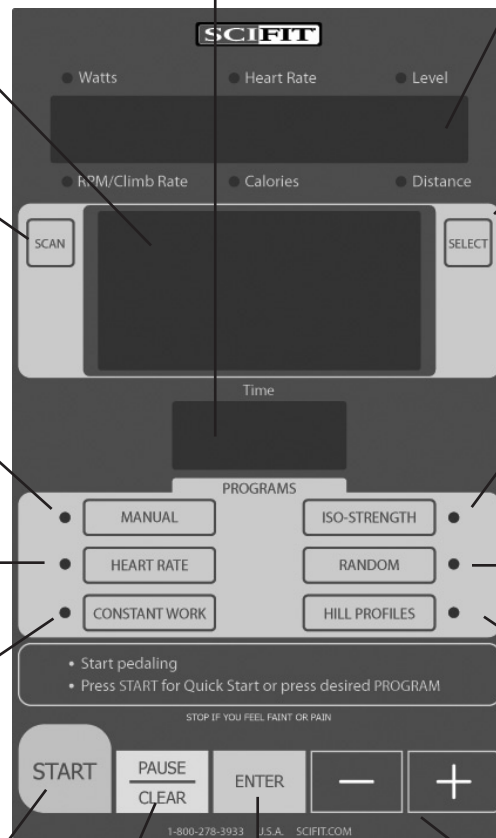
SCIFIT

Watts
Heart Rate
Level

RPM/Climb Rate
Calories
Distance

SCAN

SELECT

Time

PROGRAMS

MANUAL
ISO-STRENGTH
HEART RATE
RANDOM
CONSTANT WORK
HILL PROFILES

• Start pedaling
• Press START for Quick Start or press desired PROGRAM

STOP IF YOU FEEL FAINT OR PAIN

START
PAUSE
CLEAR
ENTER
—
+

1-800-278-3933 U.S.A. SCIFIT.COM